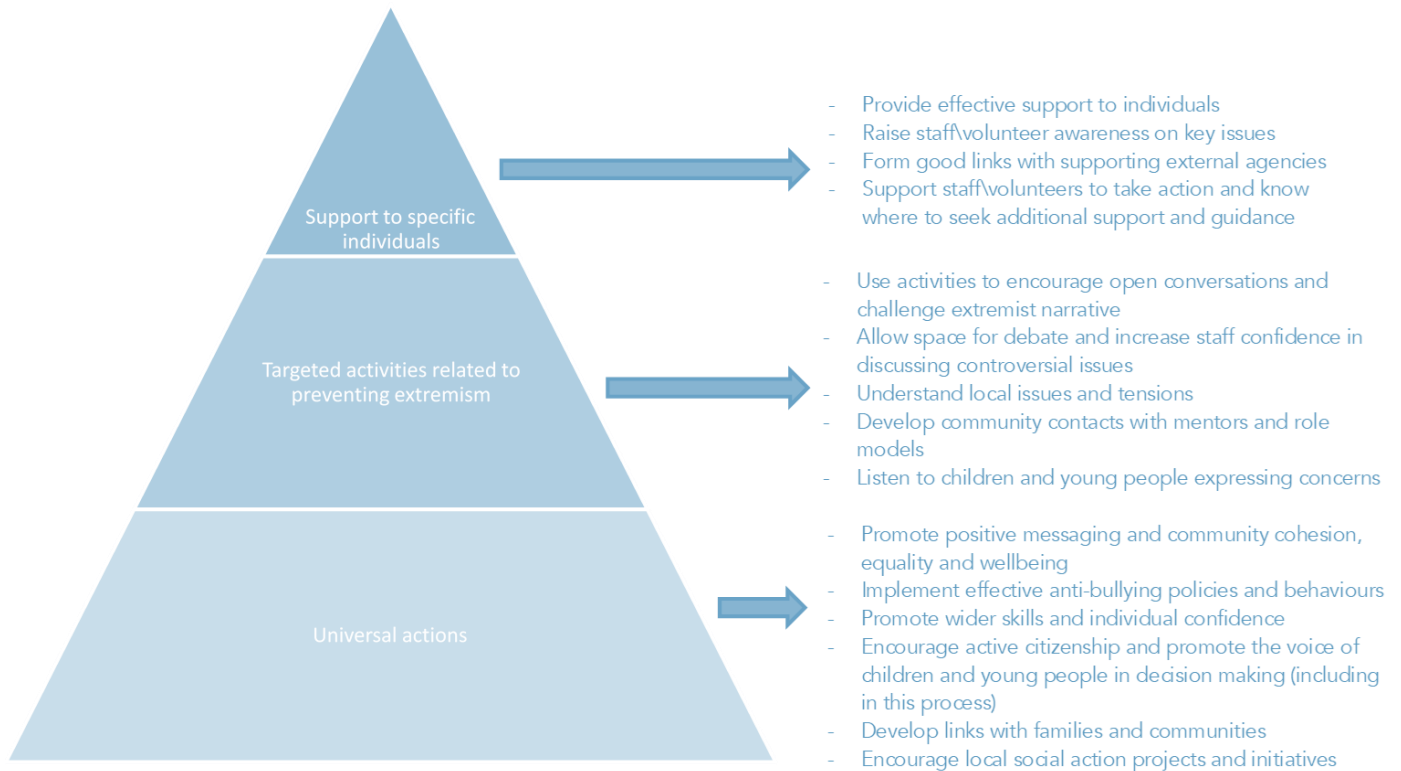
Support to specific individuals

- Provide effective support to individuals
- Raise staff\volunteer awareness on key issues
- Form good links with supporting external agencies
- Support staff\volunteers to take action and know where to seek additional support and guidance

Targeted activities related to preventing extremism

- Use activities to encourage open conversations and challenge extremist narrative
- Allow space for debate and increase staff confidence in discussing controversial issues
- Understand local issues and tensions
- Develop community contacts with mentors and role models
- Listen to children and young people expressing concerns

Universal actions

- Promote positive messaging and community cohesion, equality and wellbeing
- Implement effective anti-bullying policies and behaviours
- Promote wider skills and individual confidence
- Encourage active citizenship and promote the voice of children and young people in decision making (including in this process)
- Develop links with families and communities
- Encourage local social action projects and initiatives